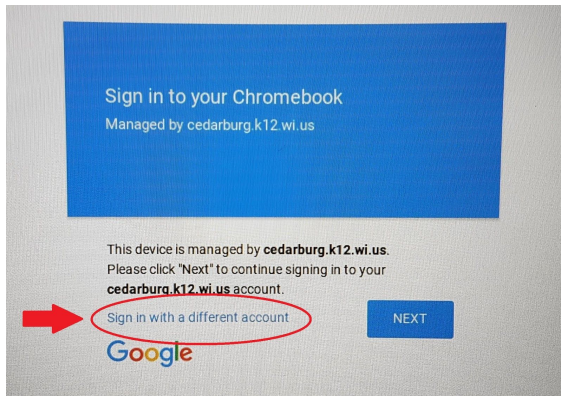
Sign in to your Chromebook
Managed by cedarburg.k12.wi.us

This device is managed by **cedarburg.k12.wi.us**. Please click "Next" to continue signing in to your **cedarburg.k12.wi.us** account.

Sign in with a different account

NEXT

Google